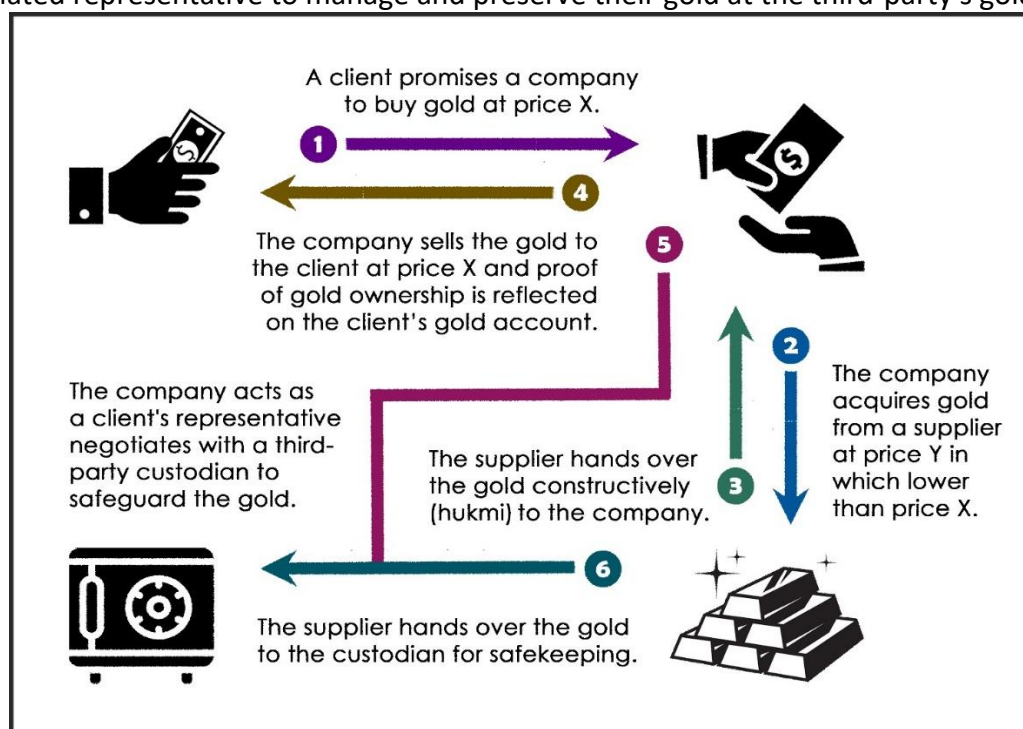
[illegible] representative to manage and preserve their gold at the third-party's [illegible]

A client promises a company to buy gold at price X.

1

4

The company sells the gold to the client at price X and proof of gold ownership is reflected on the client's gold account.

5

2

The company acquires gold from a supplier at price Y in which lower than price X.

The company acts as a client's representative negotiates with a third-party custodian to safeguard the gold.

The supplier hands over the gold constructively (hukmi) to the company.

3

6

The supplier hands over the gold to the custodian for safekeeping.